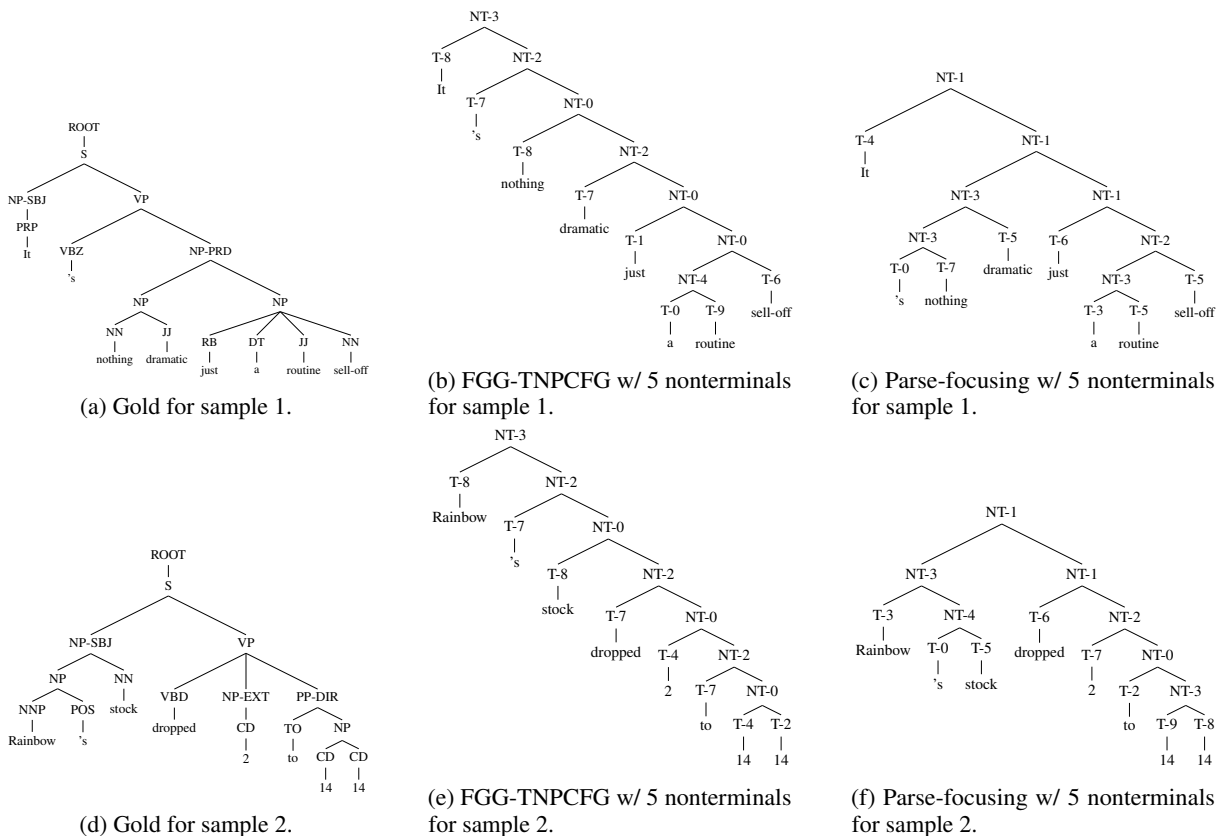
ROOT
S
NP-SBJ
PRP
It
VP
VBZ
's
NP-PRD
NP
NN
nothing
JJ
dramatic
NP
RB
just
DT
a
JJ
routine
NN
sell-off

(a) Gold for sample 1.

NT-3
T-8
It
NT-2
T-7
's
NT-0
T-8
nothing
NT-2
T-7
dramatic
NT-0
T-1
just
NT-0
NT-4
T-0
a
T-9
routine
T-6
sell-off

(b) FGG-TNPCFG w/ 5 nonterminals for sample 1.

NT-1
T-4
It
NT-1
NT-3
NT-3
T-0
's
T-7
nothing
T-5
dramatic
NT-1
T-6
just
NT-2
NT-3
T-3
a
T-5
routine
T-5
sell-off

(c) Parse-focusing w/ 5 nonterminals for sample 1.

ROOT
S
NP-SBJ
NP
NNP
Rainbow
POS
's
NN
stock
VP
VBD
dropped
NP-EXT
CD
2
PP-DIR
TO
to
NP
CD
14
CD
14

(d) Gold for sample 2.

NT-3
T-8
Rainbow
NT-2
T-7
's
NT-0
T-8
stock
NT-2
T-7
dropped
NT-0
T-4
2
NT-2
T-7
to
NT-0
T-4
14
T-2
14

(e) FGG-TNPCFG w/ 5 nonterminals for sample 2.

NT-1
NT-3
T-3
Rainbow
NT-4
T-0
's
T-5
stock
NT-1
T-6
dropped
NT-2
T-7
2
NT-0
T-2
to
NT-3
T-9
14
T-8
14

(f) Parse-focusing w/ 5 nonterminals for sample 2.